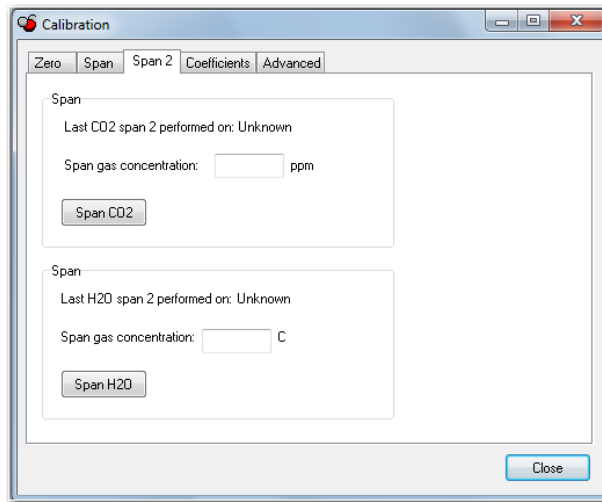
Calibration

Zero | Span | Span 2 | Coefficients | Advanced

Span

Last CO2 span 2 performed on: Unknown

Span gas concentration: ppm

Span CO2

Span

Last H2O span 2 performed on: Unknown

Span gas concentration: C

Span H2O

Close